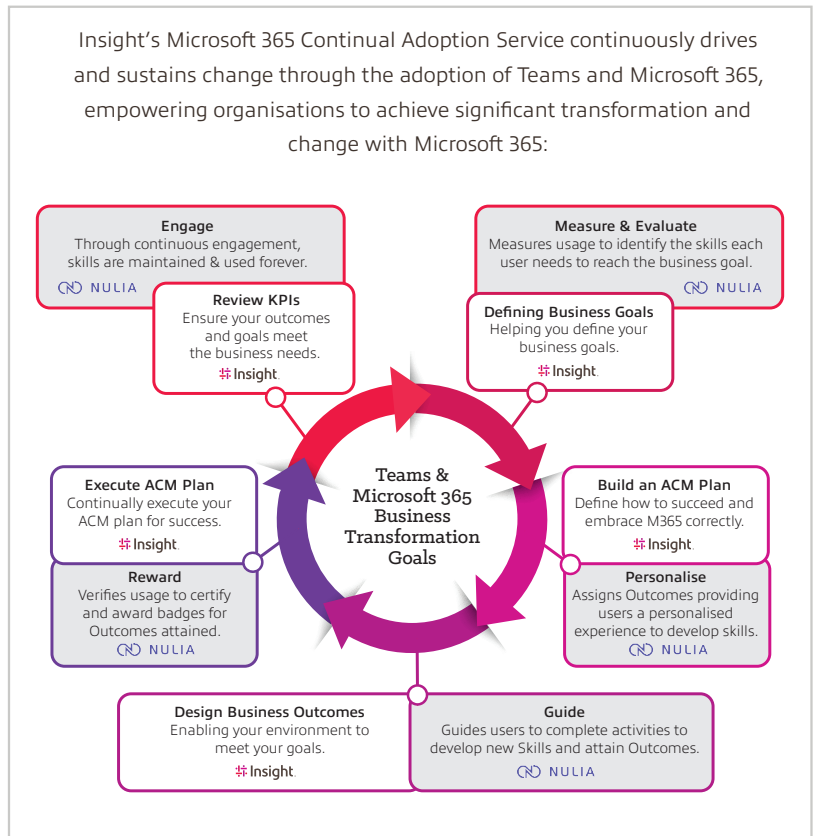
Insight's Microsoft 365 Continual Adoption Service continuously drives and sustains change through the adoption of Teams and Microsoft 365, empowering organisations to achieve significant transformation and change with Microsoft 365:

Engage
Through continuous engagement, skills are maintained & used forever.
NULIA

Review KPIs
Ensure your outcomes and goals meet the business needs.
Insight.

Measure & Evaluate
Measures usage to identify the skills each user needs to reach the business goal.
NULIA

Defining Business Goals
Helping you define your business goals.
Insight.

Teams & Microsoft 365 Business Transformation Goals

Execute ACM Plan
Continually execute your ACM plan for success.
Insight.

Reward
Verifies usage to certify and award badges for Outcomes attained.
NULIA

Build an ACM Plan
Define how to succeed and embrace M365 correctly.
Insight.

Personalise
Assigns Outcomes providing users a personalised experience to develop skills.
NULIA

Design Business Outcomes
Enabling your environment to meet your goals.
Insight.

Guide
Guides users to complete activities to develop new Skills and attain Outcomes.
NULIA